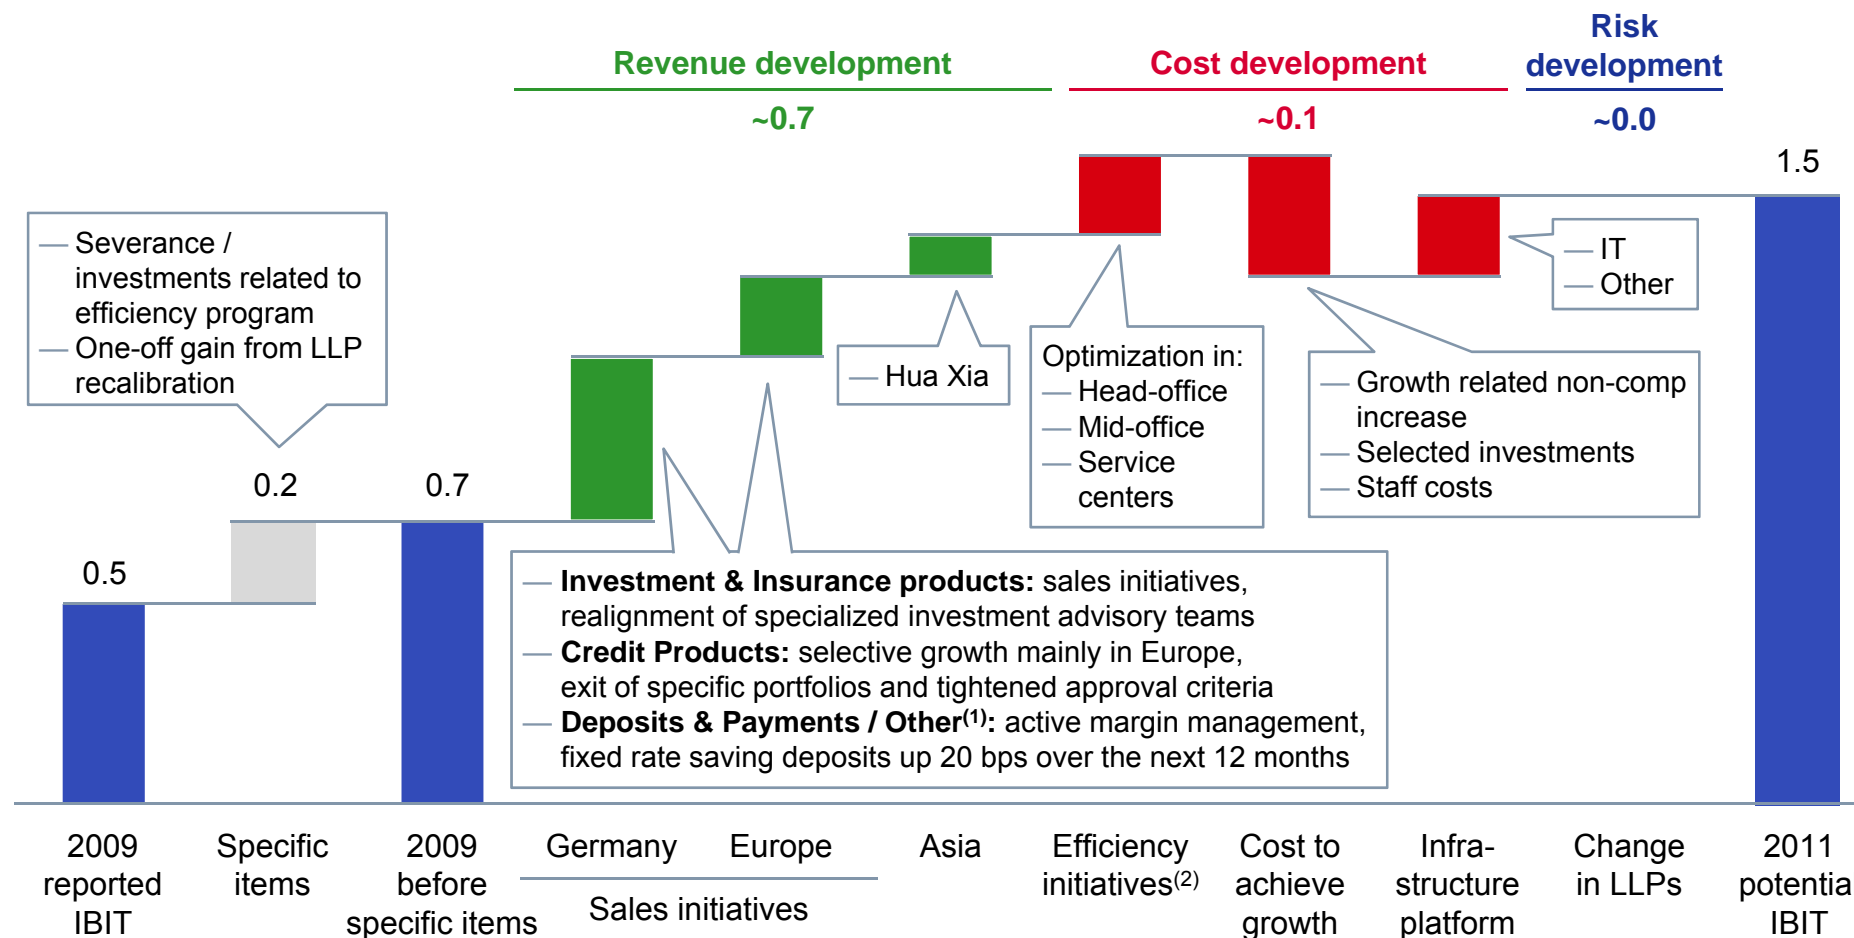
Revenue development
~0.7

Cost development
~0.1

Risk development
~0.0

1.5

— Severance / investments related to efficiency program
— One-off gain from LLP recalibration

0.2

0.7

0.5

— Hua Xia

Optimization in:
— Head-office
— Mid-office
— Service centers

— IT
— Other

— Growth related non-comp increase
— Selected investments
— Staff costs

— **Investment & Insurance products:** sales initiatives, realignment of specialized investment advisory teams
— **Credit Products:** selective growth mainly in Europe, exit of specific portfolios and tightened approval criteria
— **Deposits & Payments / Other$^{(1)}$:** active margin management, fixed rate saving deposits up 20 bps over the next 12 months

2009 reported IBIT

Specific items

2009 before specific items

Germany

Europe

Sales initiatives

Asia

Efficiency initiatives$^{(2)}$

Cost to achieve growth

Infra-structure platform

Change in LLPs

2011 potentia IBIT